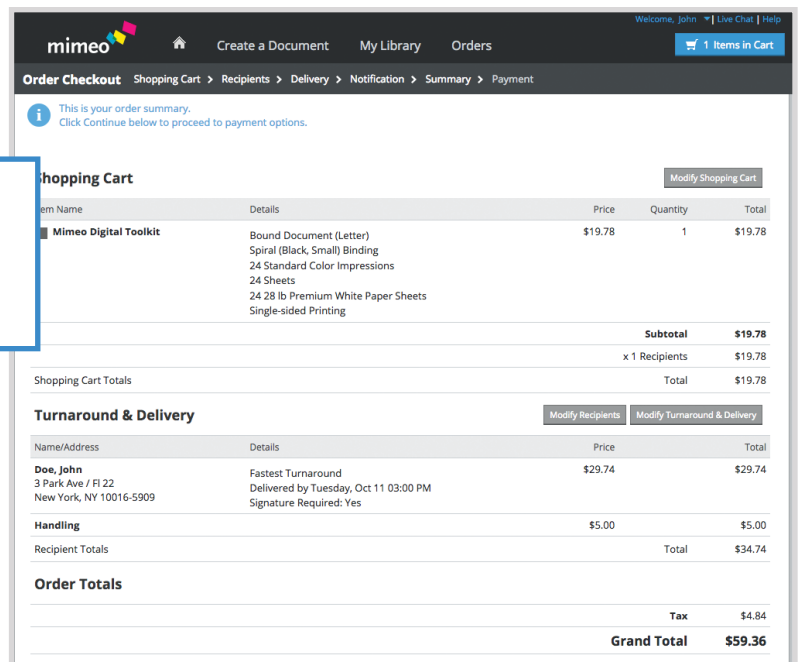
Welcome, John | Live Chat | Help

mimeo

Create a Document My Library Orders

1 Items in Cart

Order Checkout Shopping Cart > Recipients > Delivery > Notification > Summary > Payment

This is your order summary.
Click Continue below to proceed to payment options.

hopping Cart

Modify Shopping Cart

| em Name | Details | Price | Quantity | Total |
|---|---|---|---|---|
| Mimeo Digital Toolkit | Bound Document (Letter) Spiral (Black, Small) Binding 24 Standard Color Impressions 24 Sheets 24 28 lb Premium White Paper Sheets Single-sided Printing | $19.78 | 1 | $19.78 |
| | | | Subtotal | $19.78 |
| | | | x 1 Recipients | $19.78 |
| Shopping Cart Totals | | | Total | $19.78 |

Turnaround & Delivery

Modify Recipients Modify Turnaround & Delivery

| Name/Address | Details | Price | Total |
|---|---|---|---|
| Doe, John 3 Park Ave / Fl 22 New York, NY 10016-5909 | Fastest Turnaround Delivered by Tuesday, Oct 11 03:00 PM Signature Required: Yes | $29.74 | $29.74 |
| Handling | | $5.00 | $5.00 |
| Recipient Totals | | Total | $34.74 |

Order Totals

Tax $4.84

Grand Total $59.36